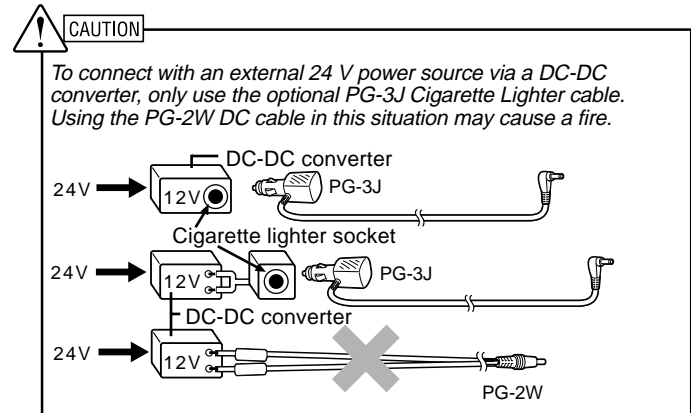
CAUTION

To connect with an external 24 V power source via a DC-DC converter, only use the optional PG-3J Cigarette Lighter cable. Using the PG-2W DC cable in this situation may cause a fire.

DC-DC converter
24V
12V
PG-3J
Cigarette lighter socket
24V
12V
PG-3J
DC-DC converter
24V
12V
PG-2W